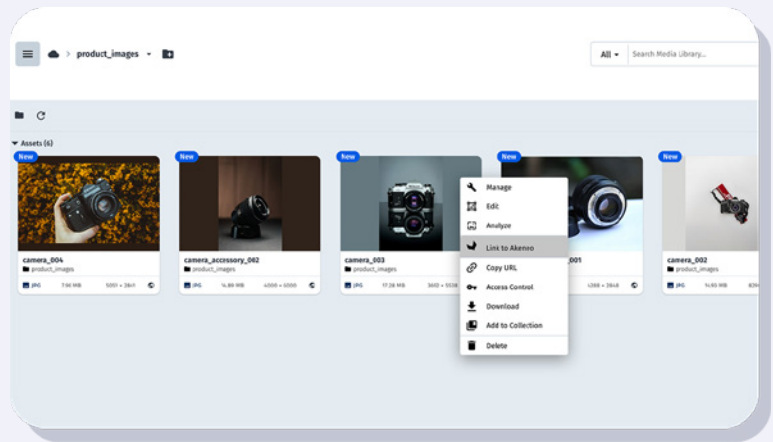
product_images

All

Search Media Library...

Assets (6)

New

camera_004

product_images

JPG 7.96 MB 5051 × 3841

New

camera_accessory_002

product_images

JPG 16.89 MB 4000 × 5000

New

camera_003

product_images

JPG 17.38 MB 3602 × 5534

New

_001

JPG 4288 × 2848

New

camera_002

product_images

JPG 14.90 MB

Manage

Edit

Analyze

Link to Akeneo

Copy URL

Access Control

Download

Add to Collection

Delete